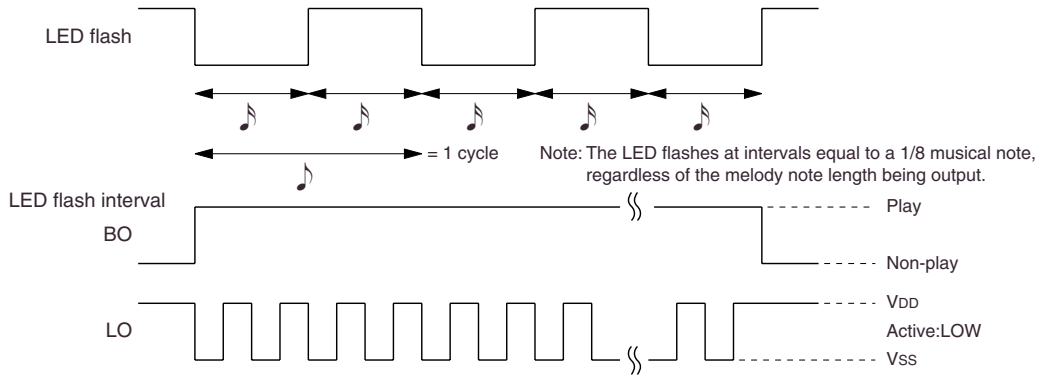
LED flash

= 1 cycle

Note: The LED flashes at intervals equal to a 1/8 musical note, regardless of the melody note length being output.

LED flash interval

BO

Play

Non-play

LO

$V_{DD}$

Active:LOW

$V_{SS}$